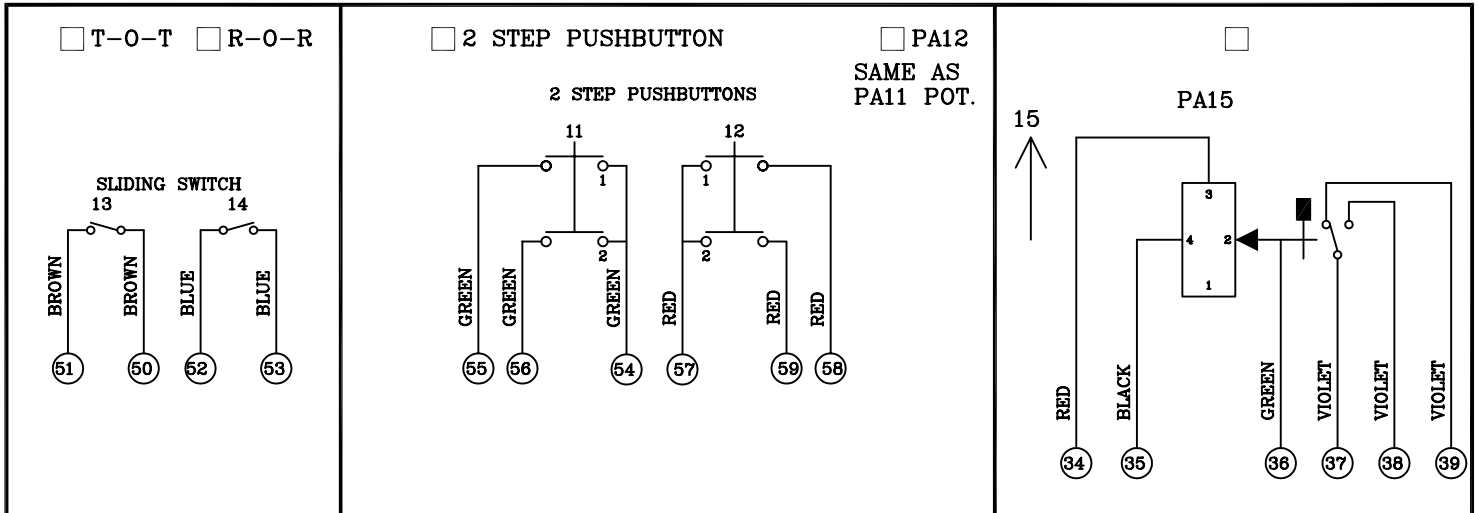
☐ T-O-T ☐ R-O-R

SLIDING SWITCH

13 14

BROWN BROWN BLUE BLUE

51 50 52 53

☐ 2 STEP PUSHBUTTON

☐ PA12

SAME AS PA11 POT.

2 STEP PUSHBUTTONS

11 12

1 2 1 2

GREEN GREEN GREEN RED RED RED

55 56 54 57 59 58

☐

PA15

15

3 4 2 1

RED BLACK GREEN VIOLET VIOLET VIOLET

34 35 36 37 38 39